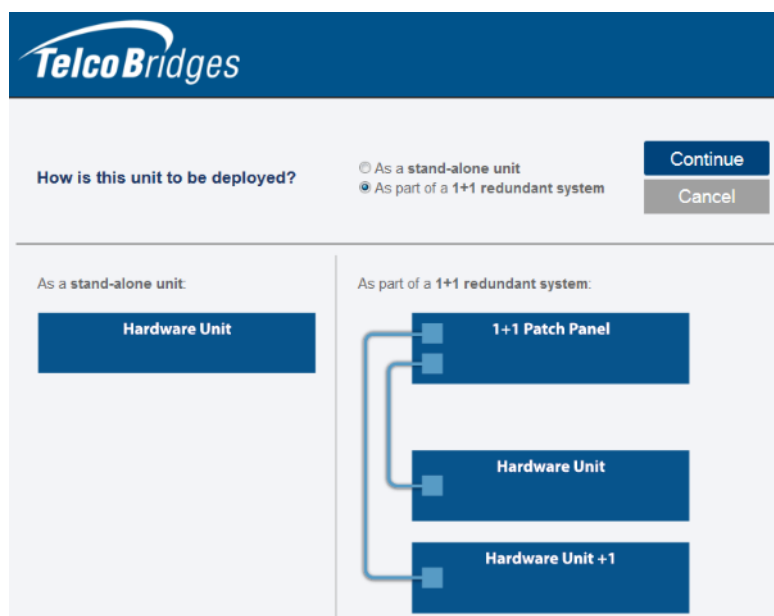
TelcoBridges

How is this unit to be deployed?

As a **stand-alone unit**
As part of a **1+1 redundant system**

Continue
Cancel

As a **stand-alone unit**:

Hardware Unit

As part of a **1+1 redundant system**:

1+1 Patch Panel

Hardware Unit

Hardware Unit +1